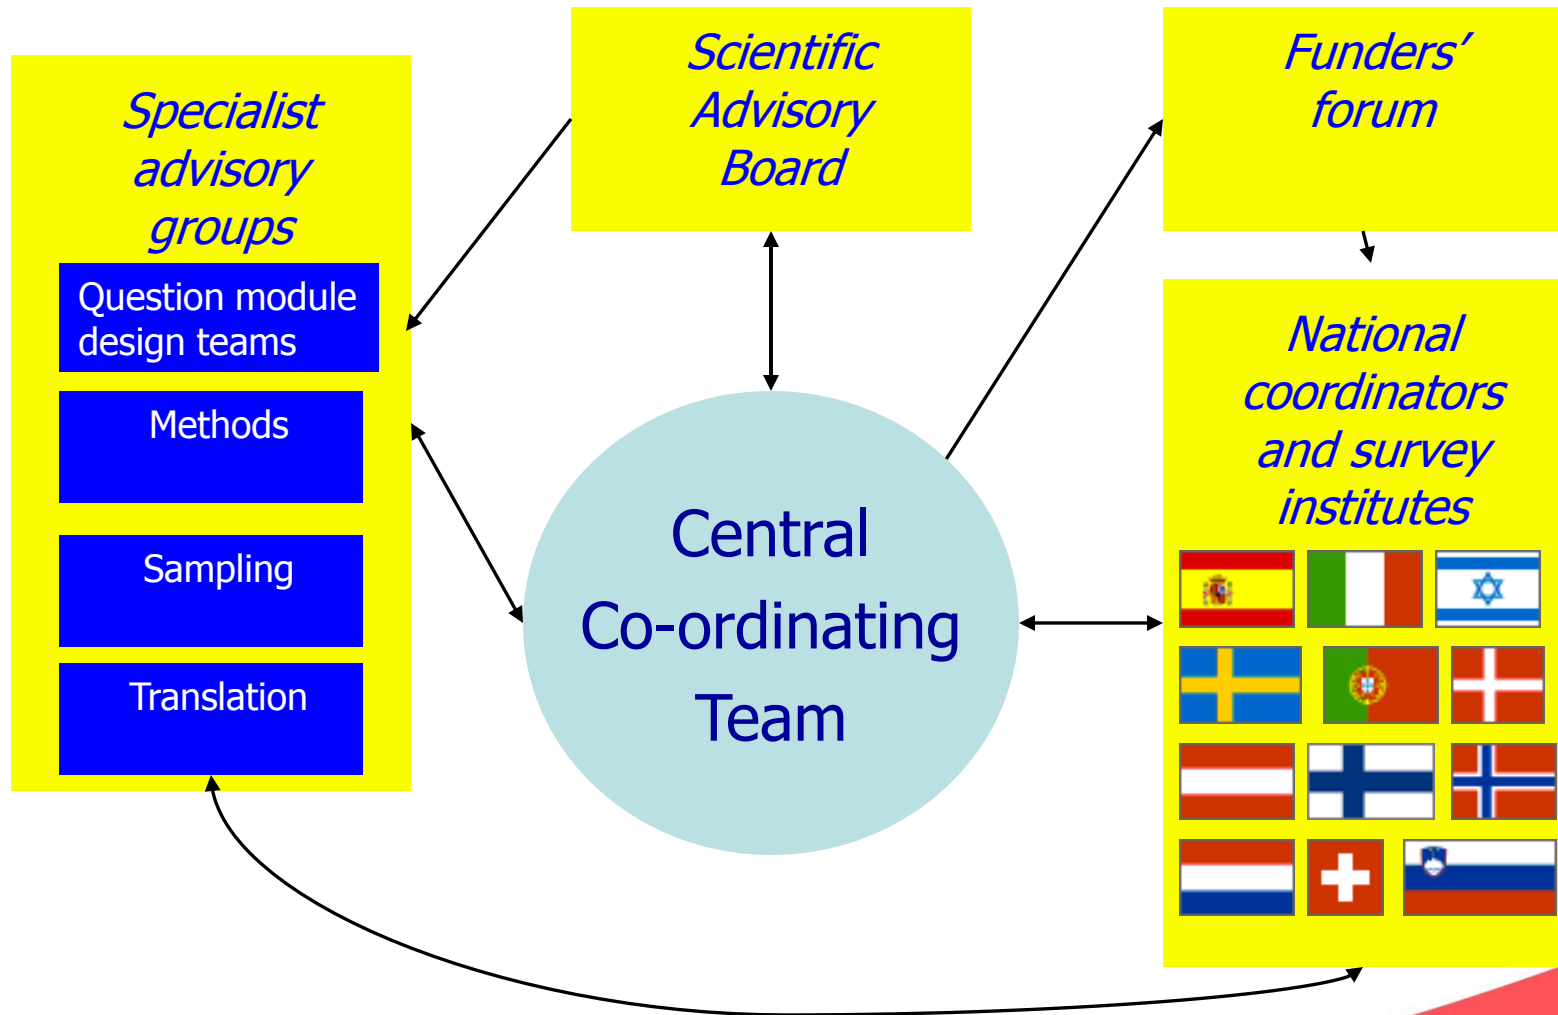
Specialist advisory groups

Question module design teams

Methods

Sampling

Translation

Scientific Advisory Board

Funders' forum

National coordinators and survey institutes

Central Co-ordinating Team